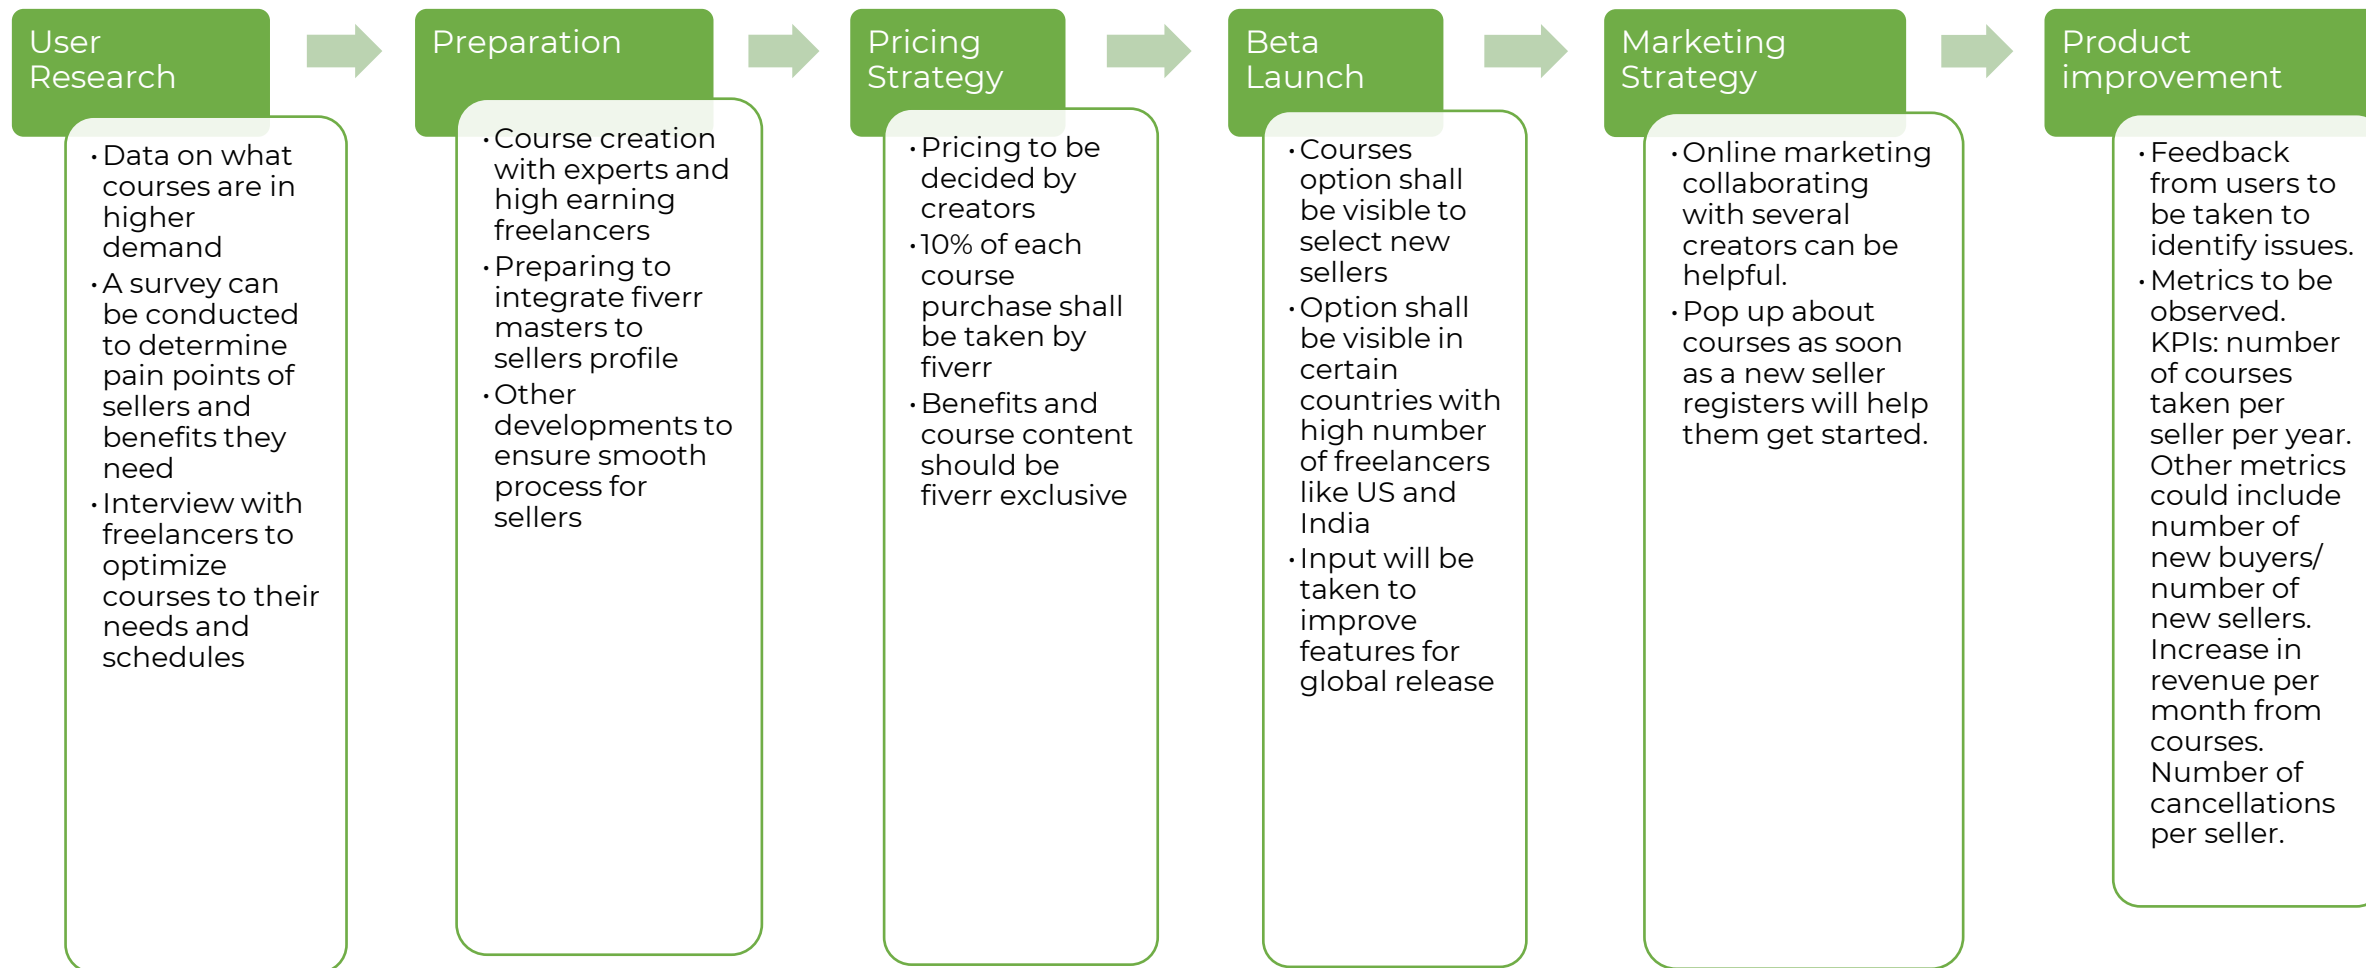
User Research

- Data on what courses are in higher demand
- A survey can be conducted to determine pain points of sellers and benefits they need
- Interview with freelancers to optimize courses to their needs and schedules

Preparation

- Course creation with experts and high earning freelancers
- Preparing to integrate fiverr masters to sellers profile
- Other developments to ensure smooth process for sellers

Pricing Strategy

- Pricing to be decided by creators
- 10% of each course purchase shall be taken by fiverr
- Benefits and course content should be fiverr exclusive

Beta Launch

- Courses option shall be visible to select new sellers
- Option shall be visible in certain countries with high number of freelancers like US and India
- Input will be taken to improve features for global release

Marketing Strategy

- Online marketing collaborating with several creators can be helpful.
- Pop up about courses as soon as a new seller registers will help them get started.

Product improvement

- Feedback from users to be taken to identify issues.
- Metrics to be observed. KPIs: number of courses taken per seller per year. Other metrics could include number of new buyers/ number of new sellers. Increase in revenue per month from courses. Number of cancellations per seller.